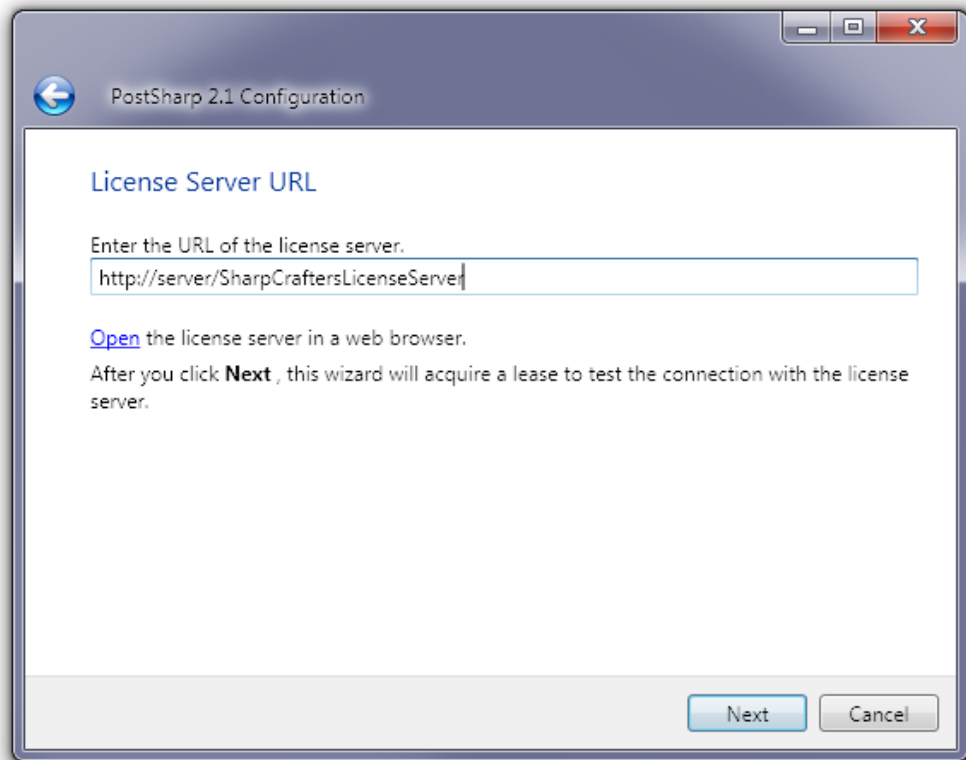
PostSharp 2.1 Configuration

License Server URL

Enter the URL of the license server.

http://server/SharpCraftersLicenseServer

Open the license server in a web browser.

After you click **Next** , this wizard will acquire a lease to test the connection with the license server.

Next

Cancel